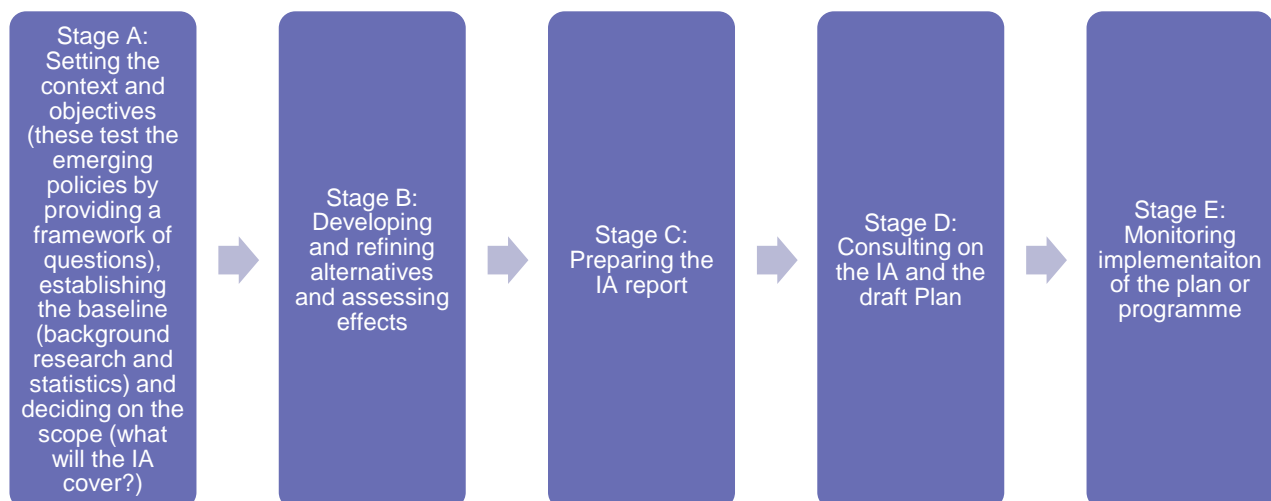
Stage A: Setting the context and objectives (these test the emerging policies by providing a framework of questions), establishing the baseline (background research and statistics) and deciding on the scope (what will the IA cover?)

Stage B: Developing and refining alternatives and assessing effects

Stage C: Preparing the IA report

Stage D: Consulting on the IA and the draft Plan

Stage E: Monitoring implementaiton of the plan or programme